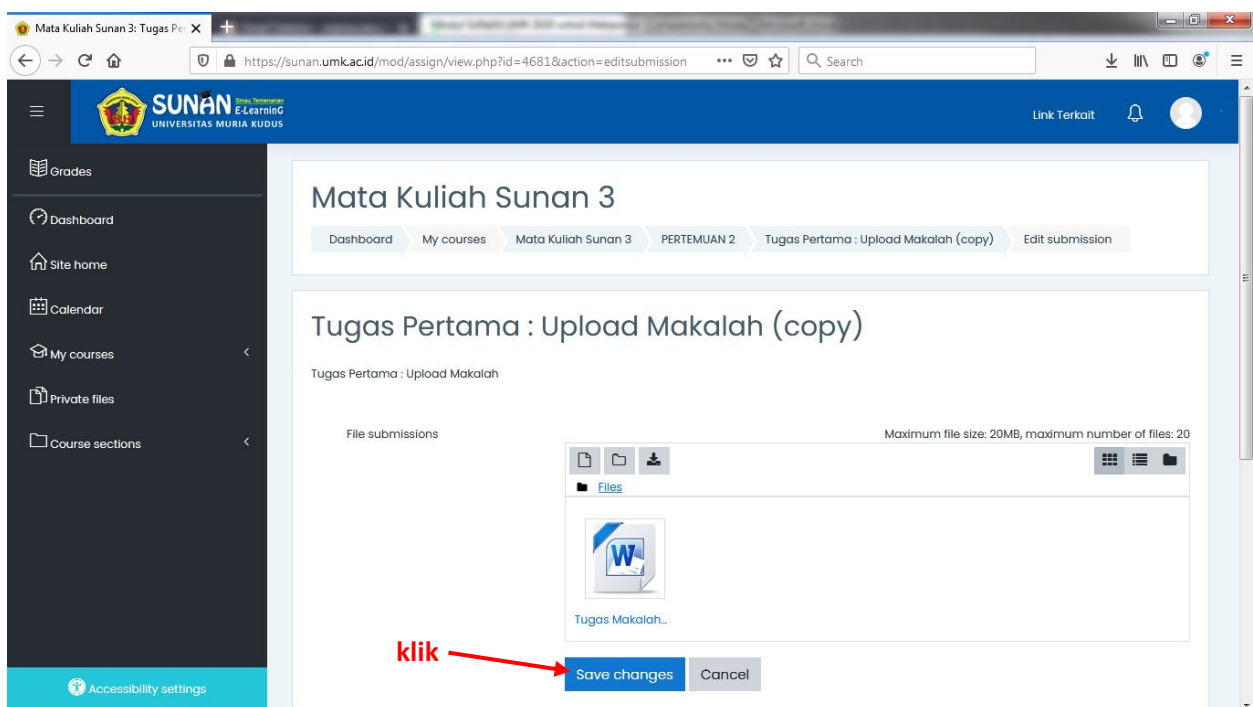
Mata Kuliah Sunan 3: Tugas Pe

https://sunan.umk.ac.id/mod/assign/view.php?id=4681&action=editsubmission

Search

SUNAN Sinau Temenanan E-LearninG UNIVERSITAS MURIA KUDUS

Link Terkait

Grades

Dashboard

Site home

Calendar

My courses

Private files

Course sections

Accessibility settings

Mata Kuliah Sunan 3

Dashboard | My courses | Mata Kuliah Sunan 3 | PERTEMUAN 2 | Tugas Pertama : Upload Makalah (copy) | Edit submission

Tugas Pertama : Upload Makalah (copy)

Tugas Pertama : Upload Makalah

File submissions

Maximum file size: 20MB, maximum number of files: 20

Files

Tugas Makalah...

klik

Save changes

Cancel